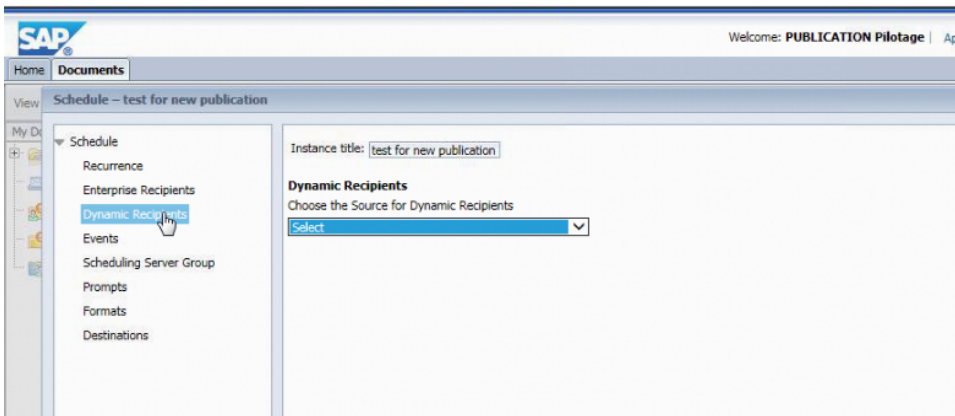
SAP

Welcome: PUBLICATION Pilotage | Ap

Home Documents

View

My Do

Schedule – test for new publication

Schedule
Recurrence
Enterprise Recipients
Dynamic Recipients
Events
Scheduling Server Group
Prompts
Formats
Destinations

Instance title: test for new publication

Dynamic Recipients
Choose the Source for Dynamic Recipients
Select